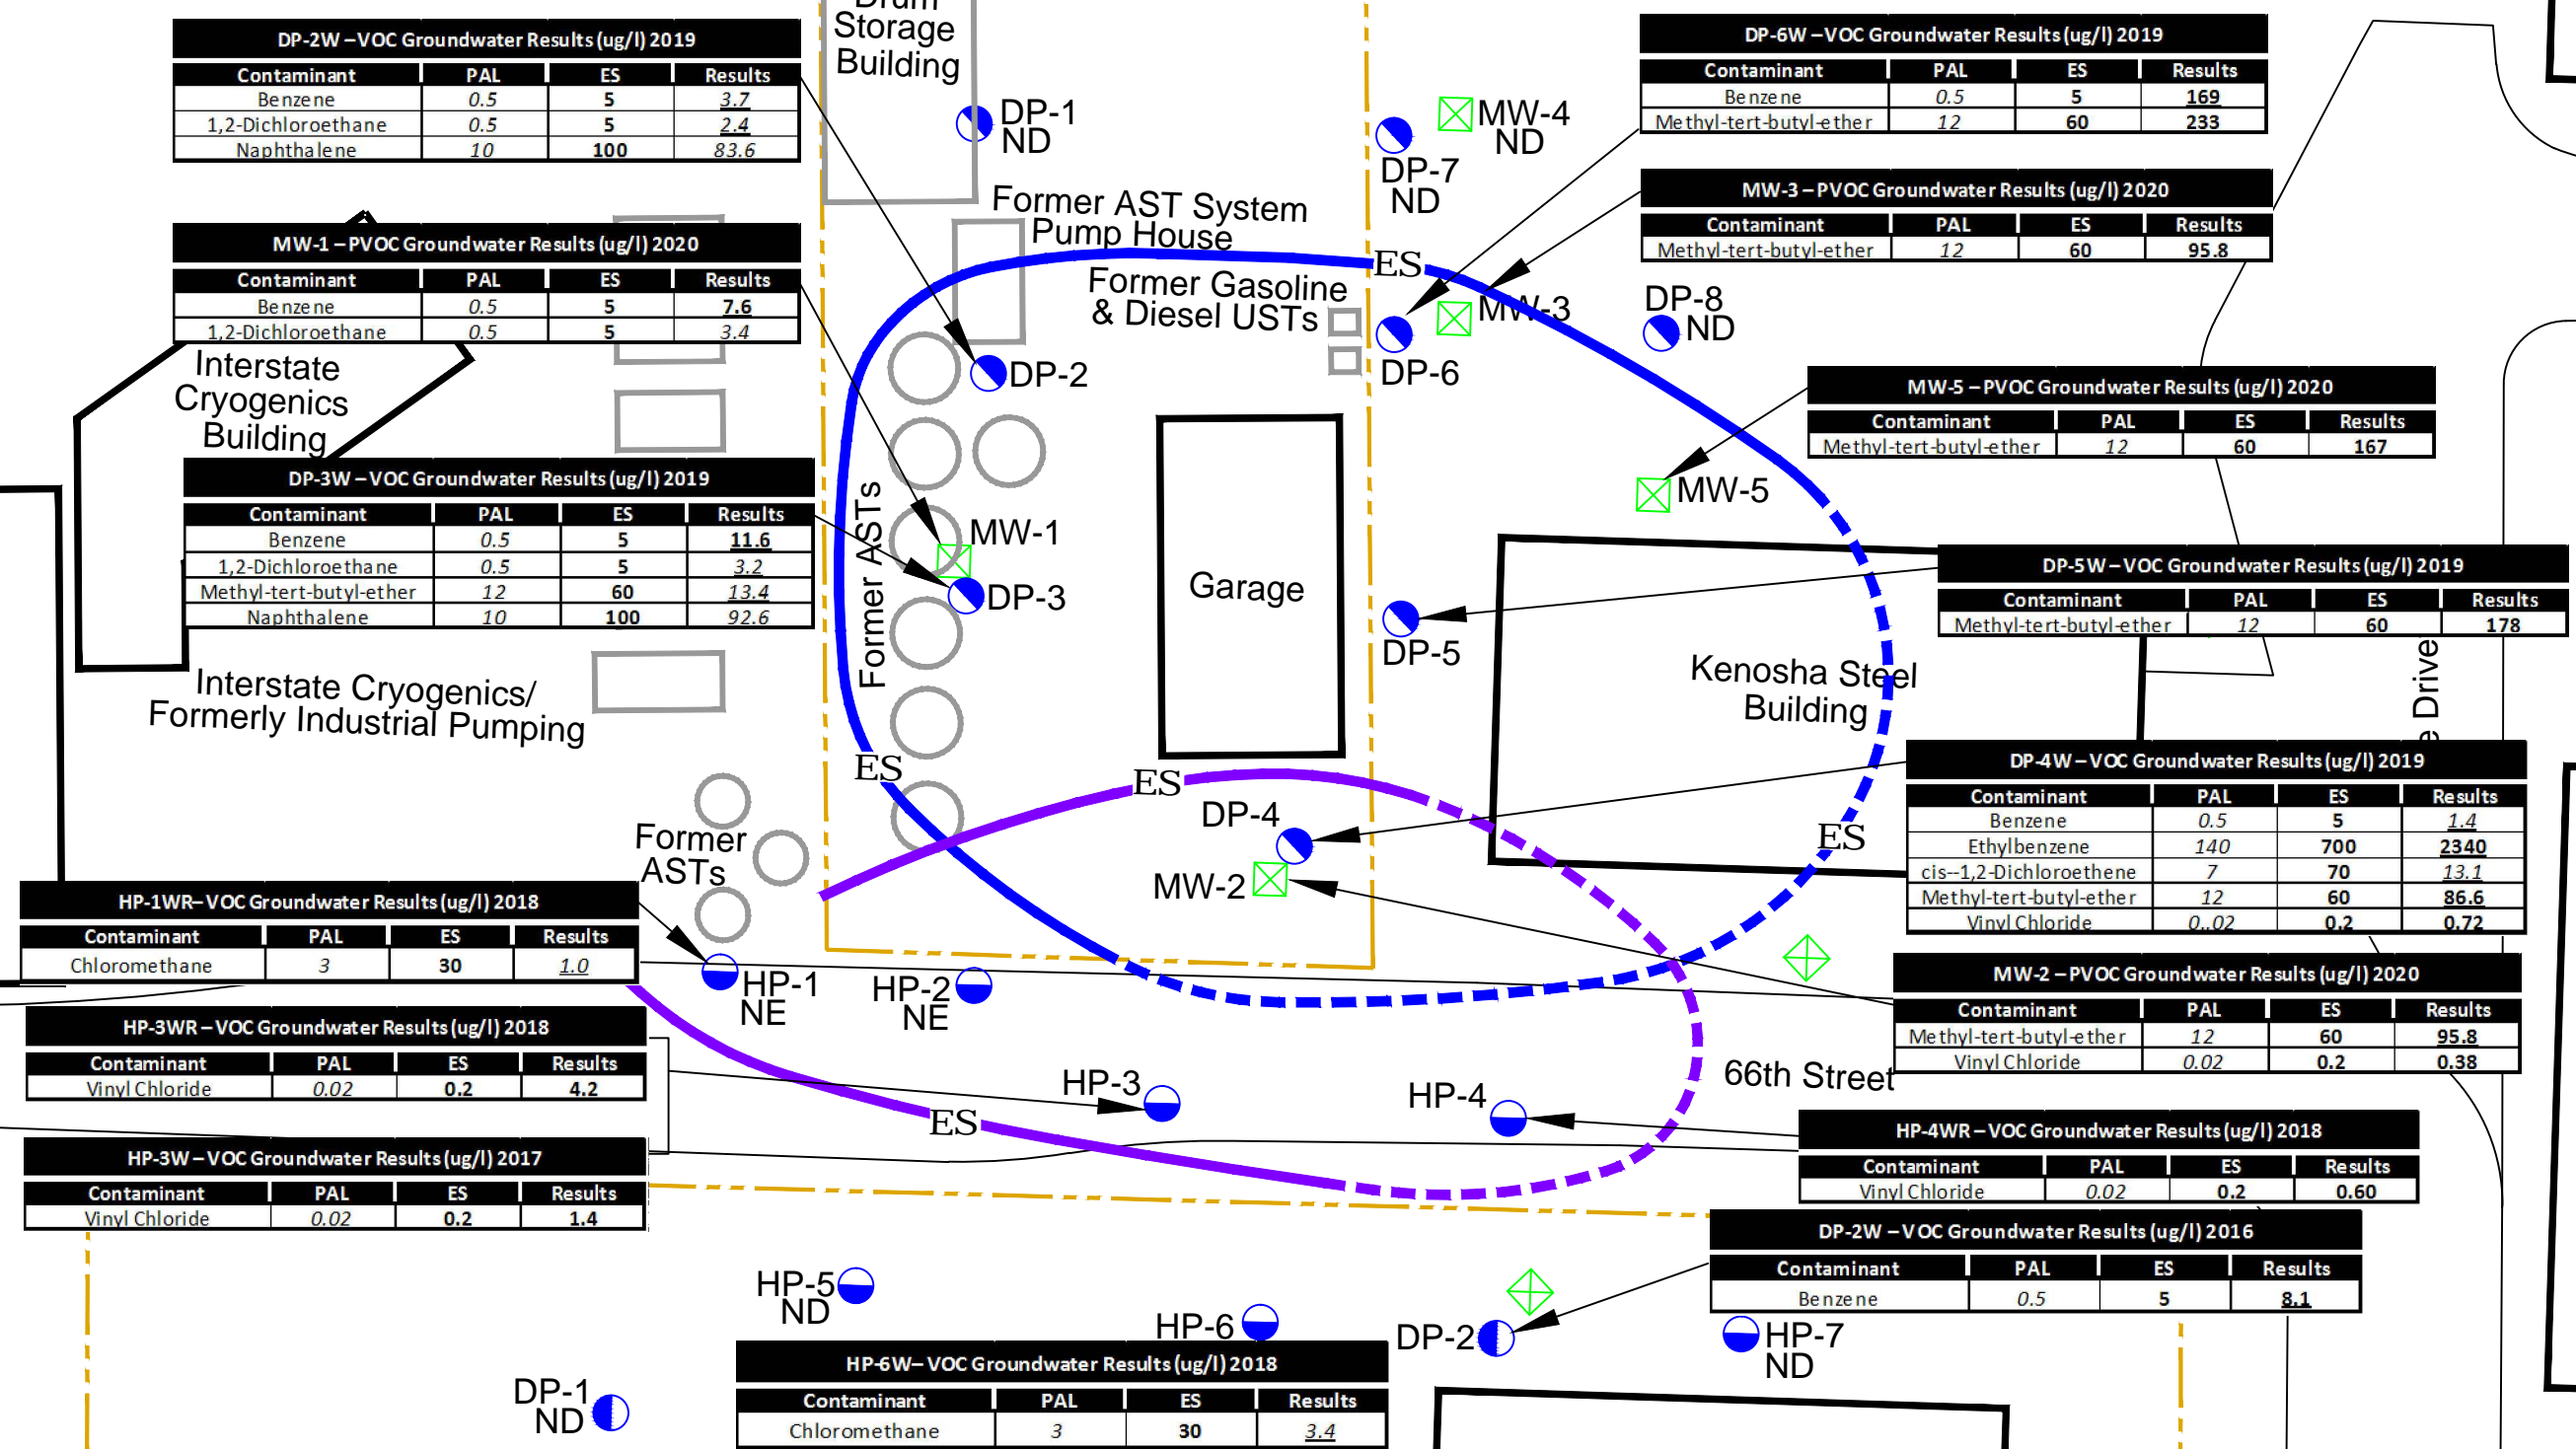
DP-2W – VOC Groundwater Results (ug/l) 2019

| Contaminant | PAL | ES | Results |
|---|---|---|---|
| Benzene | 0.5 | 5 | 3.7 |
| 1,2-Dichloroethane | 0.5 | 5 | 2.4 |
| Naphthalene | 10 | 100 | 83.6 |

Drum Storage Building

DP-1 ND

MW-1 – PVOC Groundwater Results (ug/l) 2020

| Contaminant | PAL | ES | Results |
|---|---|---|---|
| Benzene | 0.5 | 5 | 7.6 |
| 1,2-Dichloroethane | 0.5 | 5 | 3.4 |

Interstate Cryogenics Building

DP-3W – VOC Groundwater Results (ug/l) 2019

| Contaminant | PAL | ES | Results |
|---|---|---|---|
| Benzene | 0.5 | 5 | 11.6 |
| 1,2-Dichloroethane | 0.5 | 5 | 3.2 |
| Methyl-tert-butyl-ether | 12 | 60 | 13.4 |
| Naphthalene | 10 | 100 | 92.6 |

Interstate Cryogenics/ Formerly Industrial Pumping

Former AST System Pump House

Former Gasoline & Diesel USTs

DP-2

MW-1

DP-3

Former ASTs

Garage

ES

ES

DP-4

MW-2

Former ASTs

MW-4 ND

DP-7 ND

ES

MW-3

DP-6

DP-8 ND

DP-6W – VOC Groundwater Results (ug/l) 2019

| Contaminant | PAL | ES | Results |
|---|---|---|---|
| Benzene | 0.5 | 5 | 169 |
| Methyl-tert-butyl-ether | 12 | 60 | 233 |

MW-3 – PVOC Groundwater Results (ug/l) 2020

| Contaminant | PAL | ES | Results |
|---|---|---|---|
| Methyl-tert-butyl-ether | 12 | 60 | 95.8 |

MW-5 – PVOC Groundwater Results (ug/l) 2020

| Contaminant | PAL | ES | Results |
|---|---|---|---|
| Methyl-tert-butyl-ether | 12 | 60 | 167 |

MW-5

DP-5W – VOC Groundwater Results (ug/l) 2019

| Contaminant | PAL | ES | Results |
|---|---|---|---|
| Methyl-tert-butyl-ether | 12 | 60 | 178 |

DP-5

Kenosha Steel Building

e Drive

DP-4W – VOC Groundwater Results (ug/l) 2019

| Contaminant | PAL | ES | Results |
|---|---|---|---|
| Benzene | 0.5 | 5 | 1.4 |
| Ethylbenzene | 140 | 700 | 2340 |
| cis--1,2-Dichloroethene | 7 | 70 | 13.1 |
| Methyl-tert-butyl-ether | 12 | 60 | 86.6 |
| Vinyl Chloride | 0..02 | 0.2 | 0.72 |

ES

MW-2 – PVOC Groundwater Results (ug/l) 2020

| Contaminant | PAL | ES | Results |
|---|---|---|---|
| Methyl-tert-butyl-ether | 12 | 60 | 95.8 |
| Vinyl Chloride | 0.02 | 0.2 | 0.38 |

66th Street

HP-1WR– VOC Groundwater Results (ug/l) 2018

| Contaminant | PAL | ES | Results |
|---|---|---|---|
| Chloromethane | 3 | 30 | 1.0 |

HP-1 NE

HP-2 NE

HP-3WR – VOC Groundwater Results (ug/l) 2018

| Contaminant | PAL | ES | Results |
|---|---|---|---|
| Vinyl Chloride | 0.02 | 0.2 | 4.2 |

HP-3

ES

HP-4

HP-3W – VOC Groundwater Results (ug/l) 2017

| Contaminant | PAL | ES | Results |
|---|---|---|---|
| Vinyl Chloride | 0.02 | 0.2 | 1.4 |

HP-4WR – VOC Groundwater Results (ug/l) 2018

| Contaminant | PAL | ES | Results |
|---|---|---|---|
| Vinyl Chloride | 0.02 | 0.2 | 0.60 |

DP-2W – VOC Groundwater Results (ug/l) 2016

| Contaminant | PAL | ES | Results |
|---|---|---|---|
| Benzene | 0.5 | 5 | 8.1 |

HP-5 ND

HP-6

DP-2

HP-7 ND

HP-6W– VOC Groundwater Results (ug/l) 2018

| Contaminant | PAL | ES | Results |
|---|---|---|---|
| Chloromethane | 3 | 30 | 3.4 |

DP-1 ND